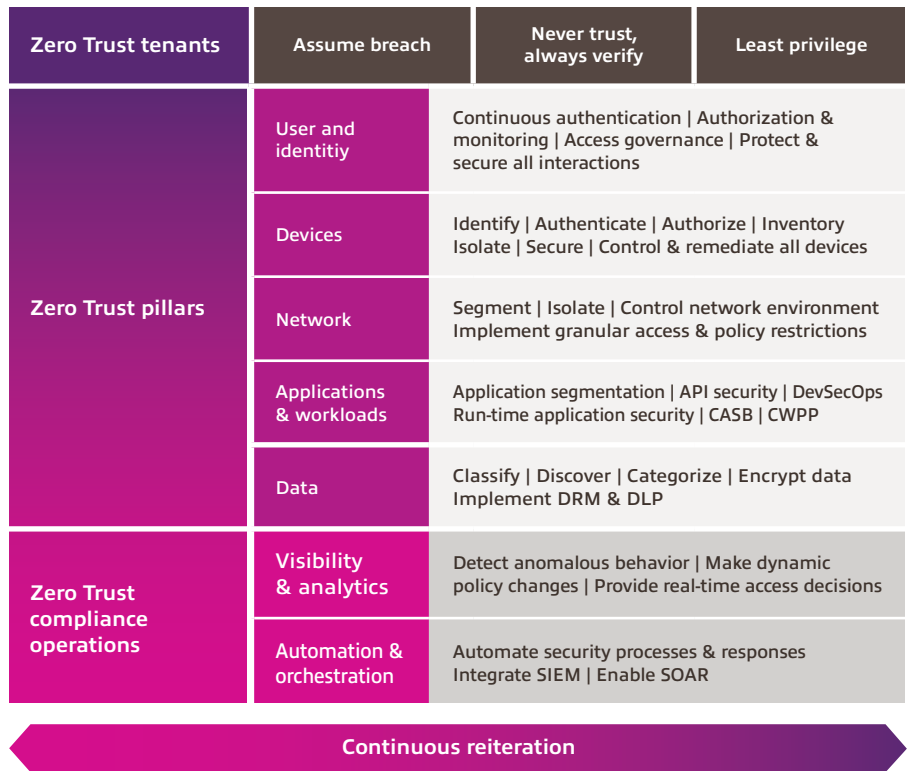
| Zero Trust tenants | Assume breach | Never trust, always verify | Least privilege |
|---|---|---|---|

| | | |
|---|---|---|
| Zero Trust pillars | User and identitiy | Continuous authentication \| Authorization & monitoring \| Access governance \| Protect & secure all interactions |
| | Devices | Identify \| Authenticate \| Authorize \| Inventory Isolate \| Secure \| Control & remediate all devices |
| | Network | Segment \| Isolate \| Control network environment Implement granular access & policy restrictions |
| | Applications & workloads | Application segmentation \| API security \| DevSecOps Run-time application security \| CASB \| CWPP |
| | Data | Classify \| Discover \| Categorize \| Encrypt data Implement DRM & DLP |
| Zero Trust compliance operations | Visibility & analytics | Detect anomalous behavior \| Make dynamic policy changes \| Provide real-time access decisions |
| | Automation & orchestration | Automate security processes & responses Integrate SIEM \| Enable SOAR |

Continuous reiteration